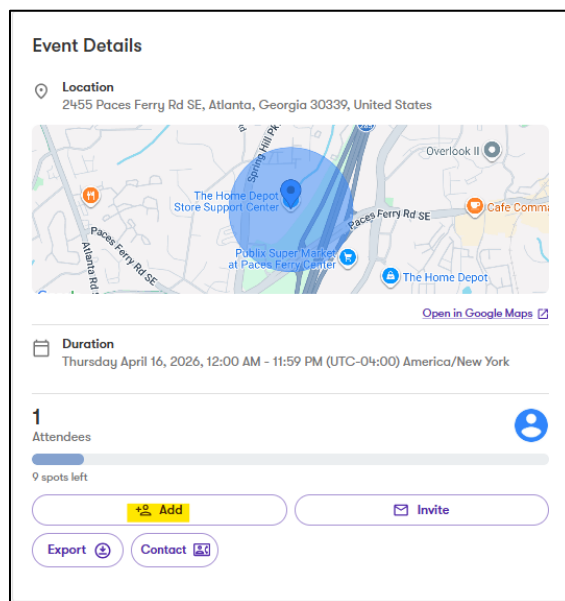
Event Details

Location
2455 Paces Ferry Rd SE, Atlanta, Georgia 30339, United States

Spring Hill Pk
Overlook II
The Home Depot Store Support Center
Paces Ferry Rd SE
Cafe Comm
Paces Ferry Rd SE
Atlanta Rd SE
Publix Super Market at Paces Ferry Center
The Home Depot

Open in Google Maps

Duration
Thursday April 16, 2026, 12:00 AM - 11:59 PM (UTC-04:00) America/New York

1
Attendees

9 spots left

Add
Invite
Export
Contact